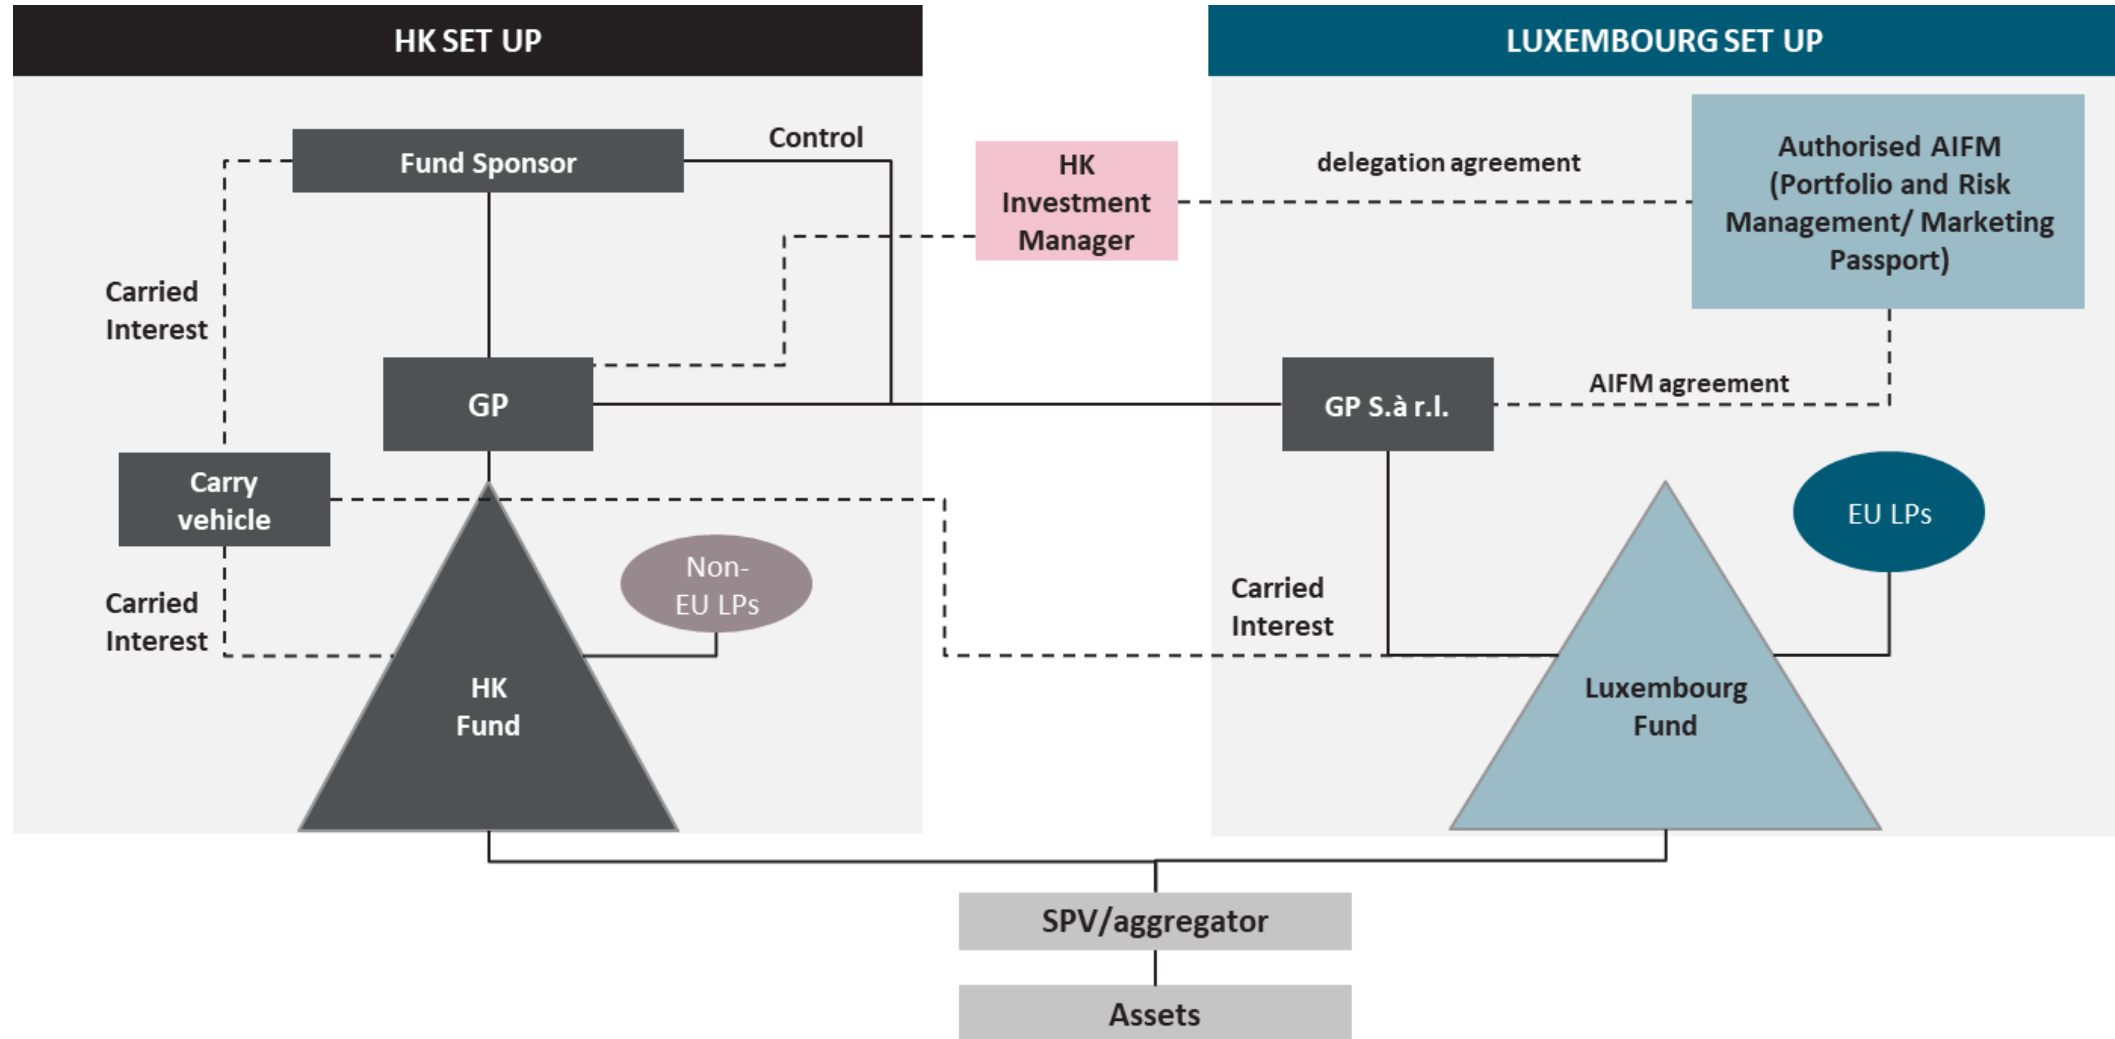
HK SET UP

LUXEMBOURG SET UP

Fund Sponsor

Control

HK Investment Manager

delegation agreement

Authorised AIFM (Portfolio and Risk Management/ Marketing Passport)

Carried Interest

GP

GP S.à r.l.

AIFM agreement

Carry vehicle

EU LPs

Non-EU LPs

Carried Interest

Carried Interest

HK Fund

Luxembourg Fund

SPV/aggregator

Assets